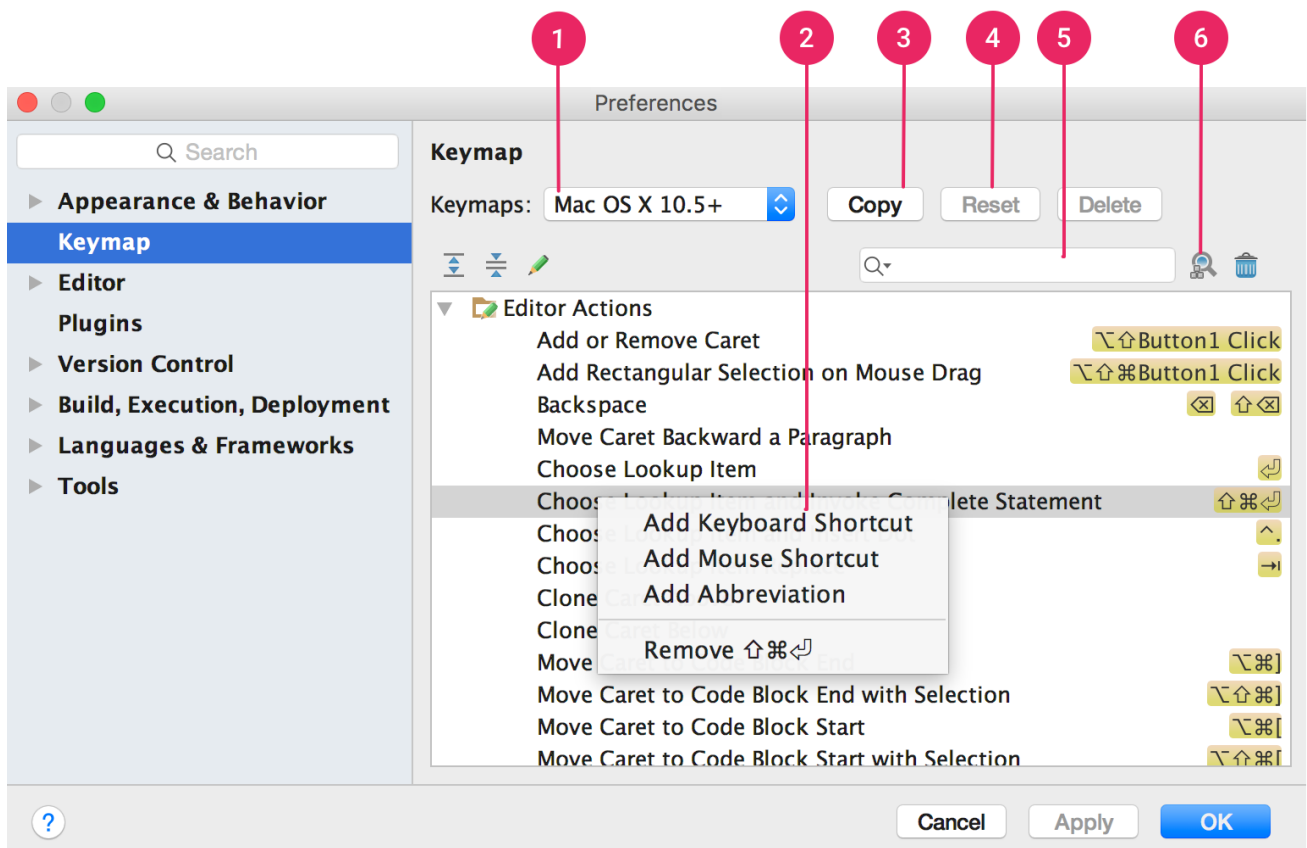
1 2 3 4 5 6

Preferences

Search

Appearance & Behavior
Keymap
Editor
Plugins
Version Control
Build, Execution, Deployment
Languages & Frameworks
Tools

Keymap

Keymaps: Mac OS X 10.5+ Copy Reset Delete

Editor Actions
Add or Remove Caret ⌥⇧Button1 Click
Add Rectangular Selection on Mouse Drag ⌥⇧⌘Button1 Click
Backspace ⌫ ⇧⌫
Move Caret Backward a Paragraph
Choose Lookup Item ⏎
Choose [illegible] lete Statement ⇧⌘⏎
Choos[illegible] ^.
Choos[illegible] ⇥
Clone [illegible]
Clone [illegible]
Move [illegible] ⌥⌘]
Move Caret to Code Block End with Selection ⌥⇧⌘]
Move Caret to Code Block Start ⌥⌘[
Move Caret to Code Block Start with Selection ⌥⇧⌘[

Add Keyboard Shortcut
Add Mouse Shortcut
Add Abbreviation
Remove ⇧⌘⏎

?
Cancel Apply OK